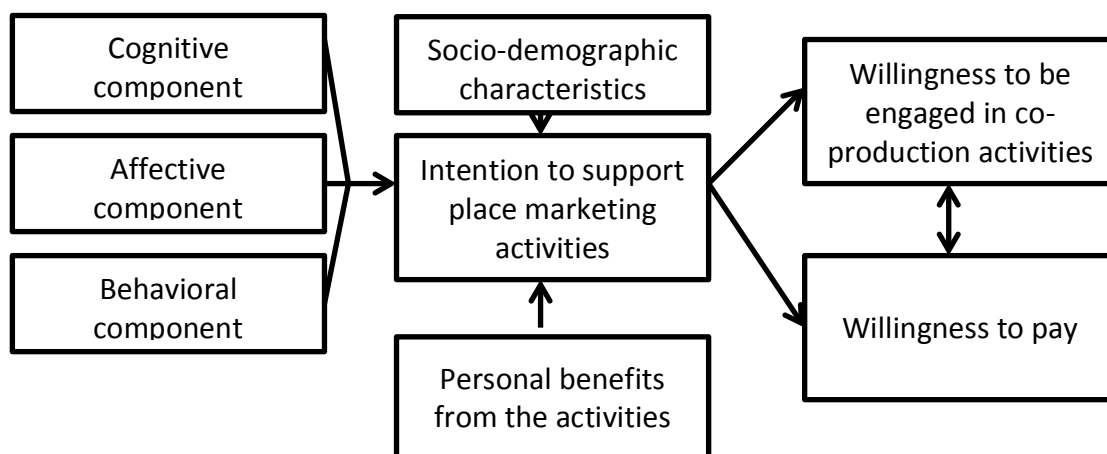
Cognitive component

Affective component

Behavioral component

Socio-demographic characteristics

Intention to support place marketing activities

Personal benefits from the activities

Willingness to be engaged in co-production activities

Willingness to pay